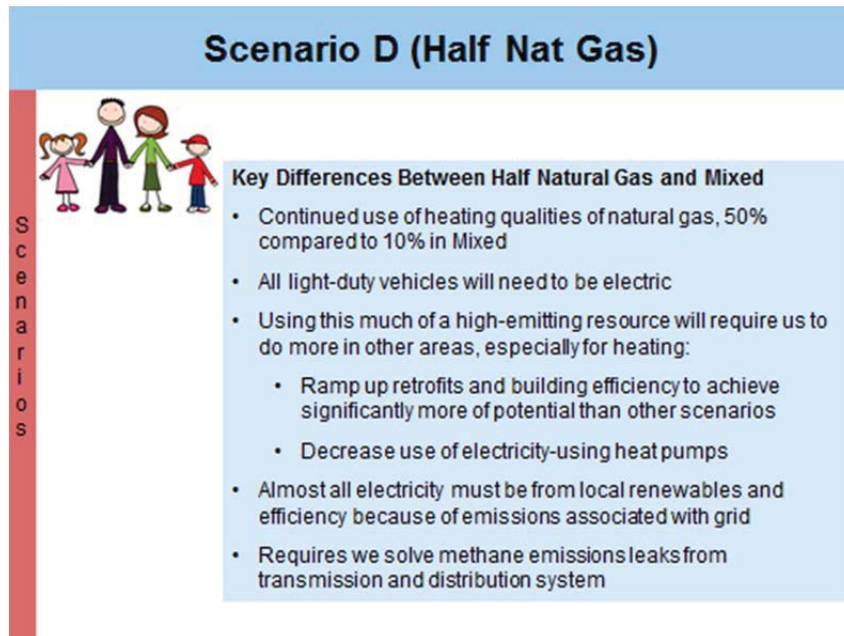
Scenario D (Half Nat Gas)

Scenarios

Key Differences Between Half Natural Gas and Mixed

- Continued use of heating qualities of natural gas, 50% compared to 10% in Mixed
- All light-duty vehicles will need to be electric
- Using this much of a high-emitting resource will require us to do more in other areas, especially for heating:
  - Ramp up retrofits and building efficiency to achieve significantly more of potential than other scenarios
  - Decrease use of electricity-using heat pumps
- Almost all electricity must be from local renewables and efficiency because of emissions associated with grid
- Requires we solve methane emissions leaks from transmission and distribution system